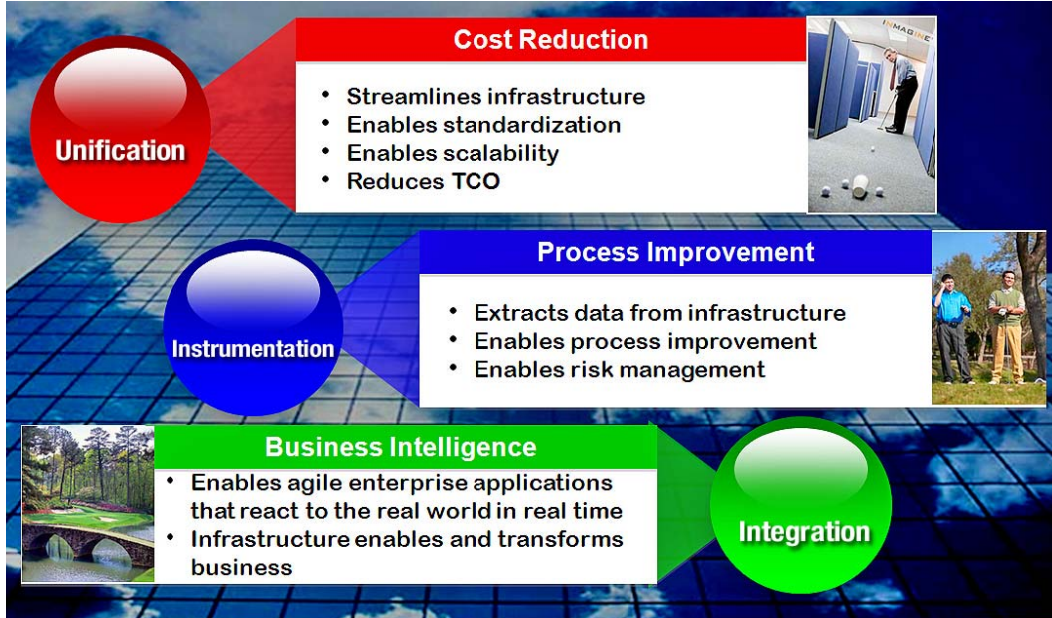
Unification

Cost Reduction

- Streamlines infrastructure
- Enables standardization
- Enables scalability
- Reduces TCO

IMAGINE

Instrumentation

Process Improvement

- Extracts data from infrastructure
- Enables process improvement
- Enables risk management

Business Intelligence

- Enables agile enterprise applications that react to the real world in real time
- Infrastructure enables and transforms business

Integration